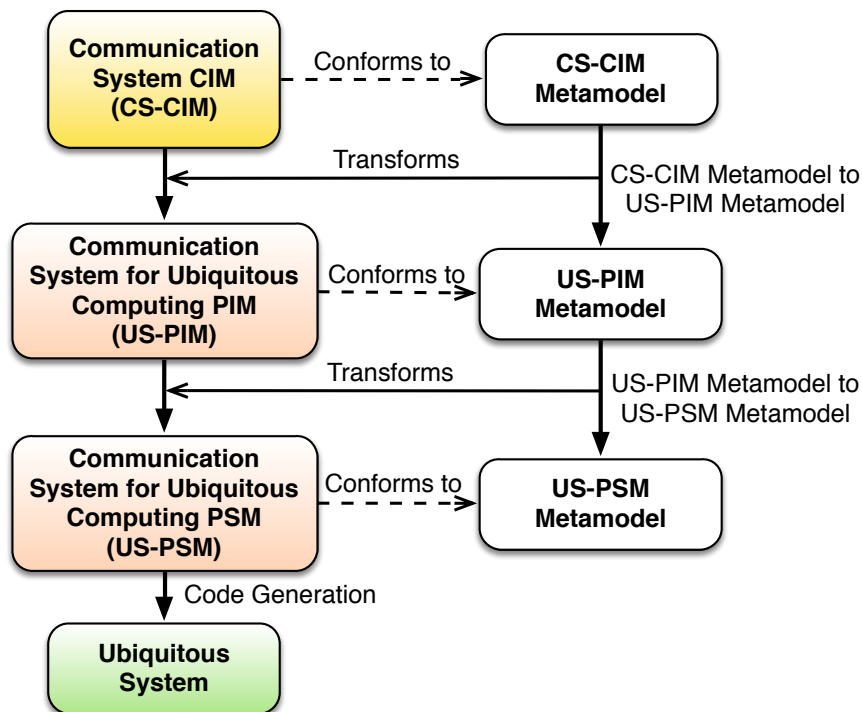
Communication System CIM (CS-CIM)

Conforms to

CS-CIM Metamodel

Transforms

CS-CIM Metamodel to US-PIM Metamodel

Communication System for Ubiquitous Computing PIM (US-PIM)

Conforms to

US-PIM Metamodel

Transforms

US-PIM Metamodel to US-PSM Metamodel

Communication System for Ubiquitous Computing PSM (US-PSM)

Conforms to

US-PSM Metamodel

Code Generation

Ubiquitous System